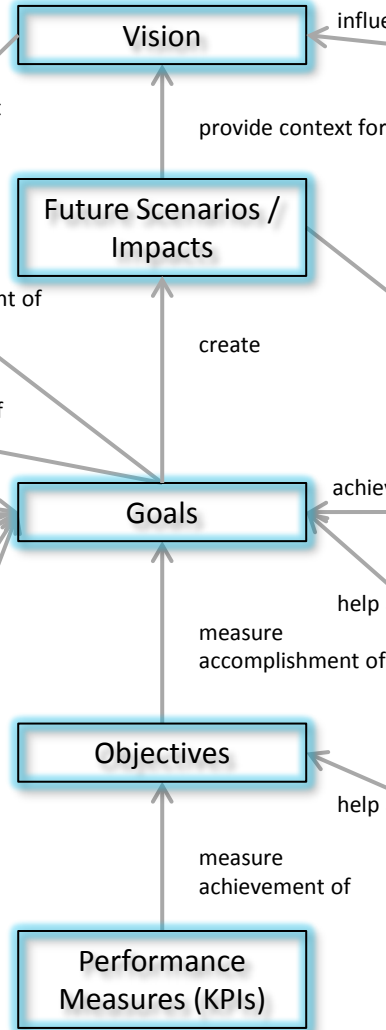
Vision

influe

provide context for

Future Scenarios / Impacts

nt of

create

f

Goals

achiev

help

measure accomplishment of

Objectives

help

measure achievement of

Performance Measures (KPIs)